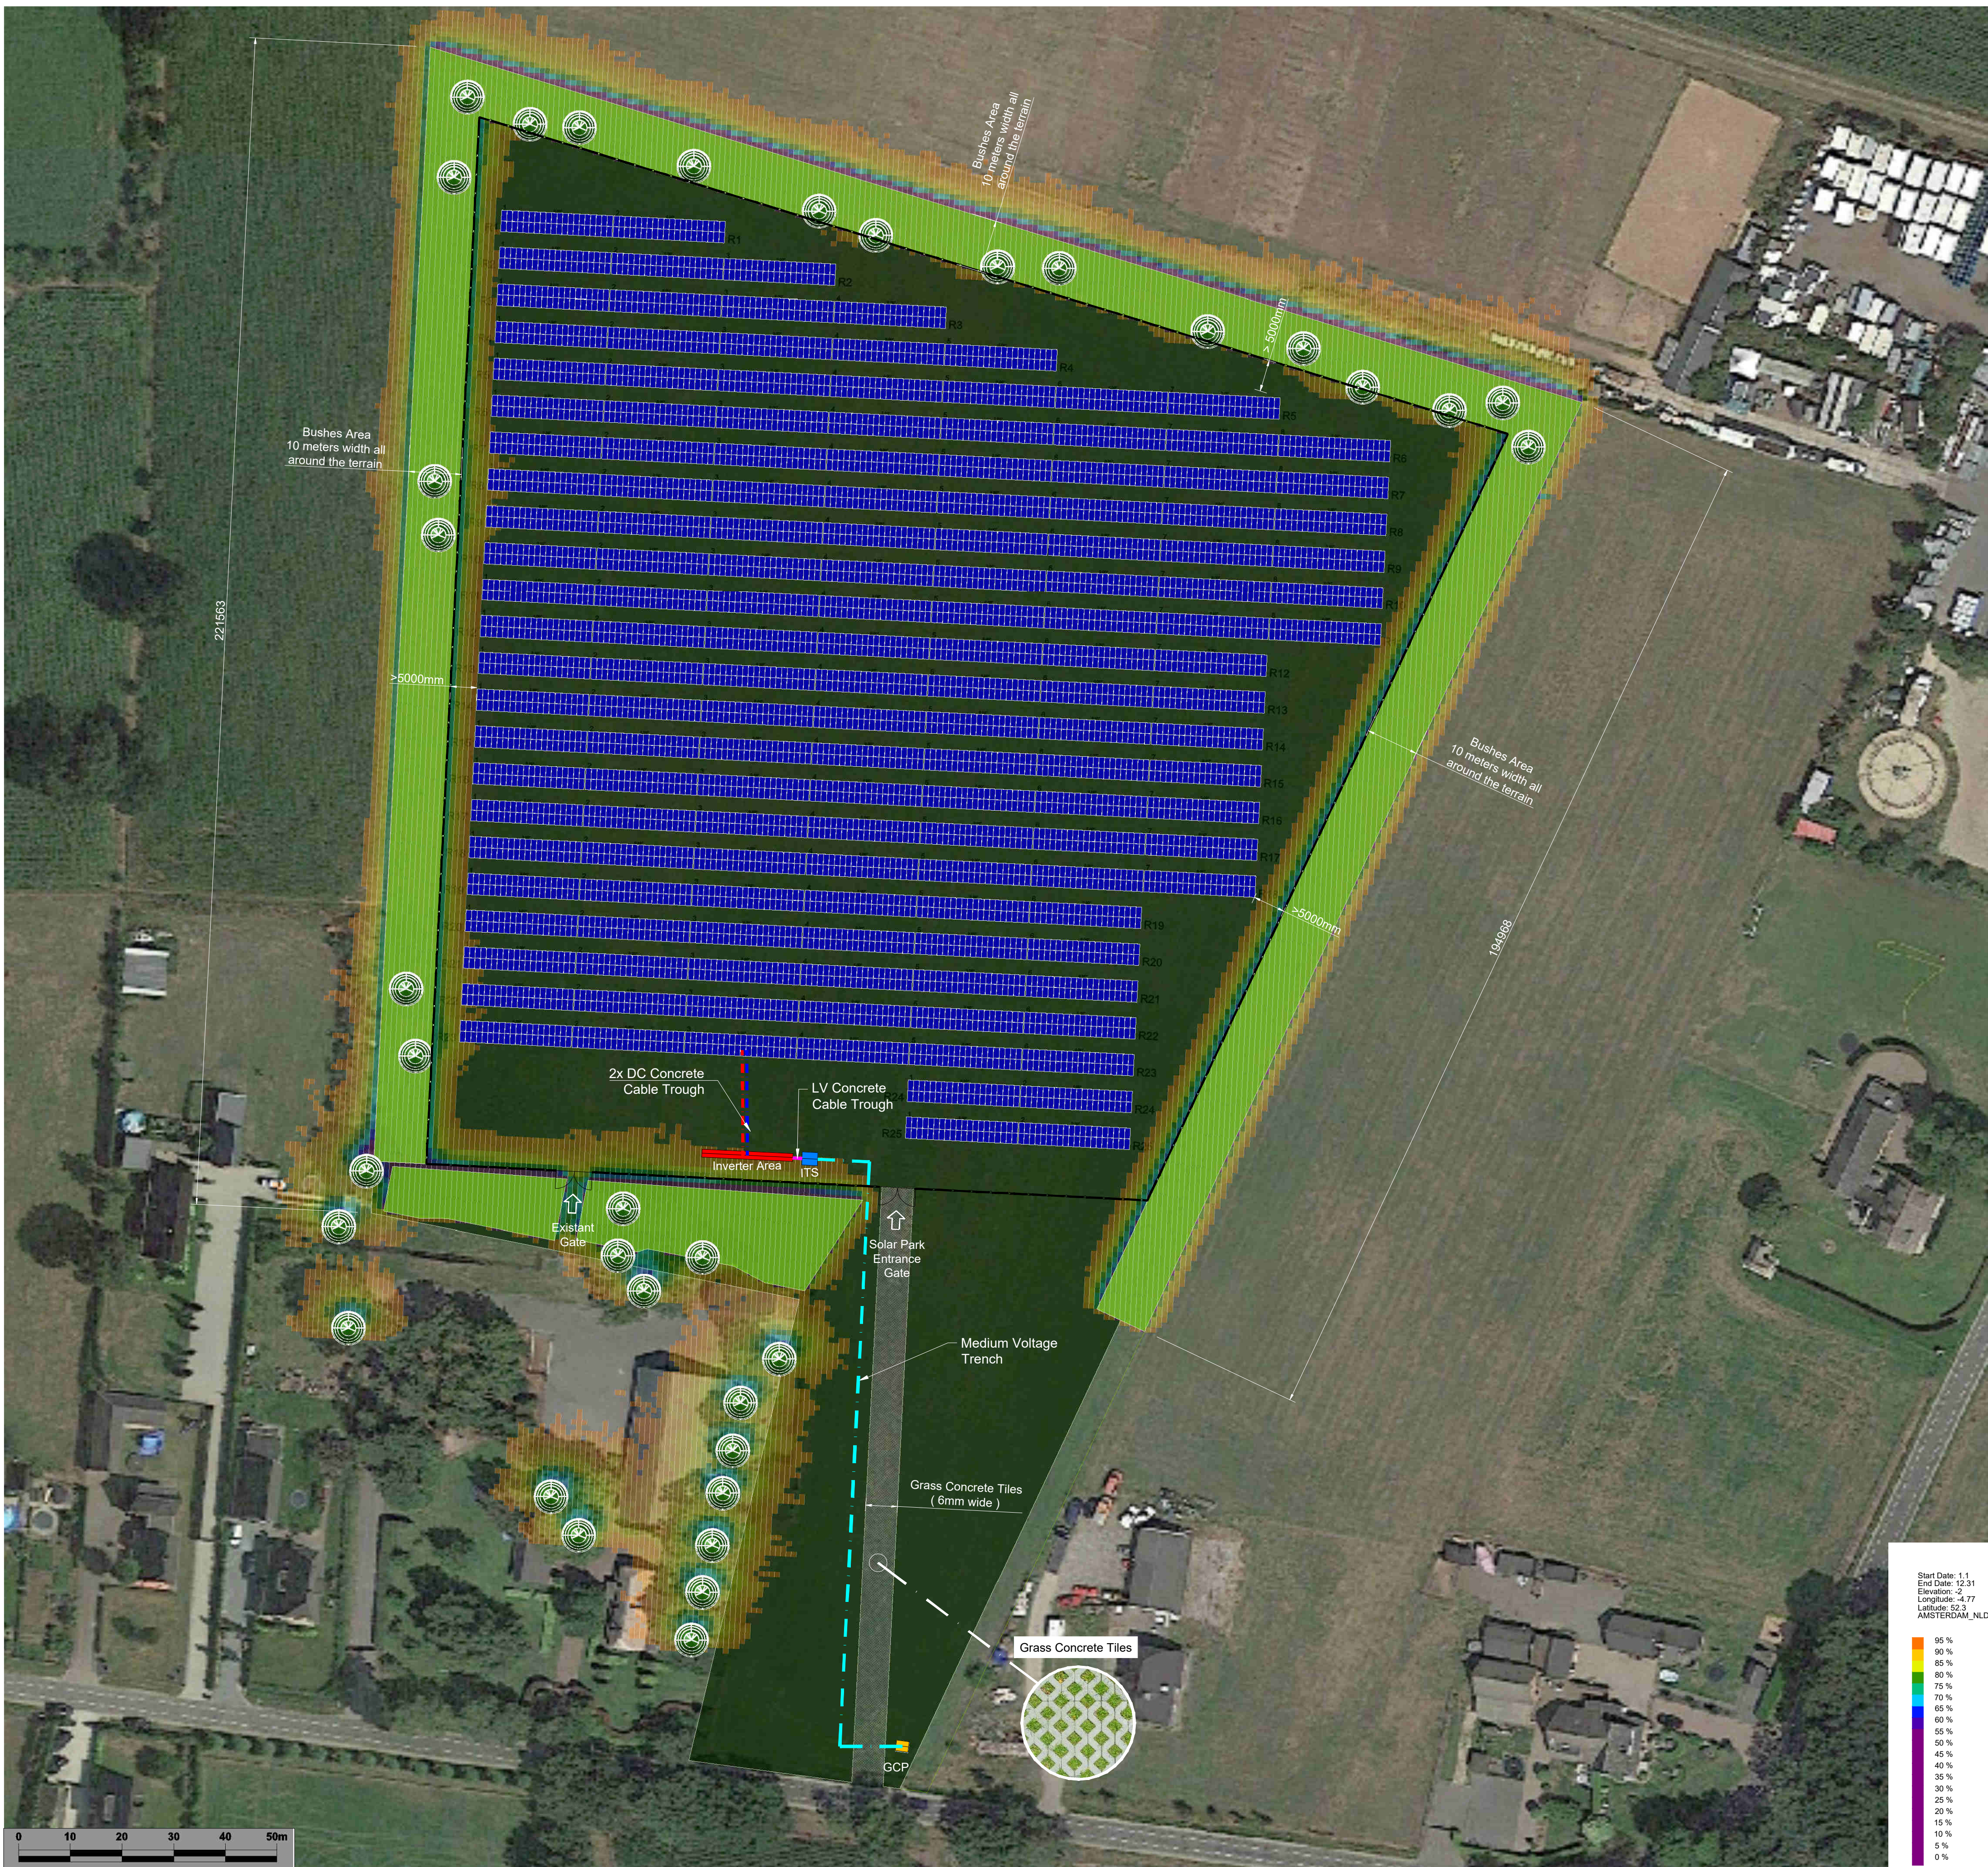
Bushes Area
10 meters width all
around the terrain

5000mm

R1
R2
R3
R4
R5
R6
R7
R8
R9
R10
R11
R12
R13
R14
R15
R16
R17
R19
R20
R21
R22
R23
R24
R25
R26

Bushes Area
10 meters width all
around the terrain

221563

>5000mm

Bushes Area
10 meters width all
around the terrain

>5000mm

199968

2x DC Concrete
Cable Trough

LV Concrete
Cable Trough

Inverter Area

ITS

Existant
Gate

Solar Park
Entrance
Gate

Medium Voltage
Trench

Grass Concrete Tiles
( 6mm wide )

Grass Concrete Tiles

GCP

0 10 20 30 40 50m

Start Date: 1.1
End Date: 12.31
Elevation: -2
Longitude: 4.77
Latitude: 52.3
AMSTERDAM_NLD

95 %
90 %
85 %
80 %
75 %
70 %
65 %
60 %
55 %
50 %
45 %
40 %
35 %
30 %
25 %
20 %
15 %
10 %
5 %
0 %